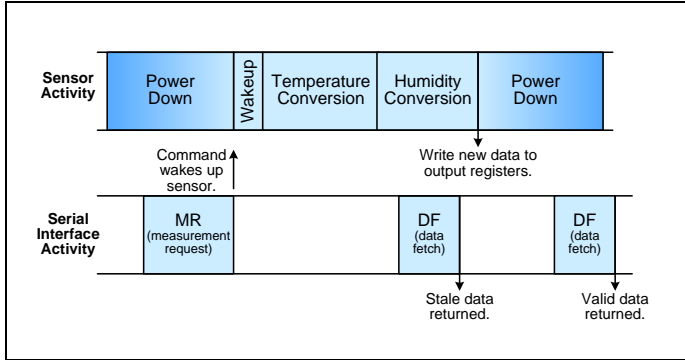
Sensor Activity

Power Down

Wakeup

Temperature Conversion

Humidity Conversion

Power Down

Command wakes up sensor.

Write new data to output registers.

Serial Interface Activity

MR (measurement request)

DF (data fetch)

DF (data fetch)

Stale data returned.

Valid data returned.